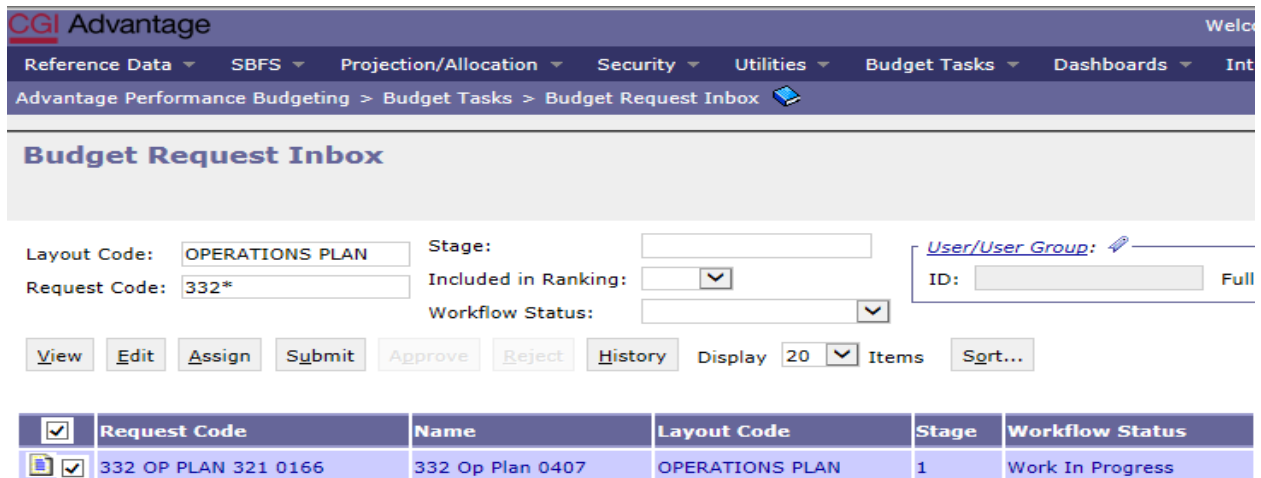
CGI Advantage

Welc

Reference Data Ｖ SBFS Ｖ Projection/Allocation Ｖ Security Ｖ Utilities Ｖ Budget Tasks Ｖ Dashboards Ｖ Int

Advantage Performance Budgeting > Budget Tasks > Budget Request Inbox

Budget Request Inbox

Layout Code: OPERATIONS PLAN
Request Code: 332*
Stage:
Included in Ranking:
Workflow Status:
User/User Group:
ID:
Full

View Edit Assign Submit Approve Reject History Display 20 Items Sort...

| | Request Code | Name | Layout Code | Stage | Workflow Status |
|---|---|---|---|---|---|
| | 332 OP PLAN 321 0166 | 332 Op Plan 0407 | OPERATIONS PLAN | 1 | Work In Progress |